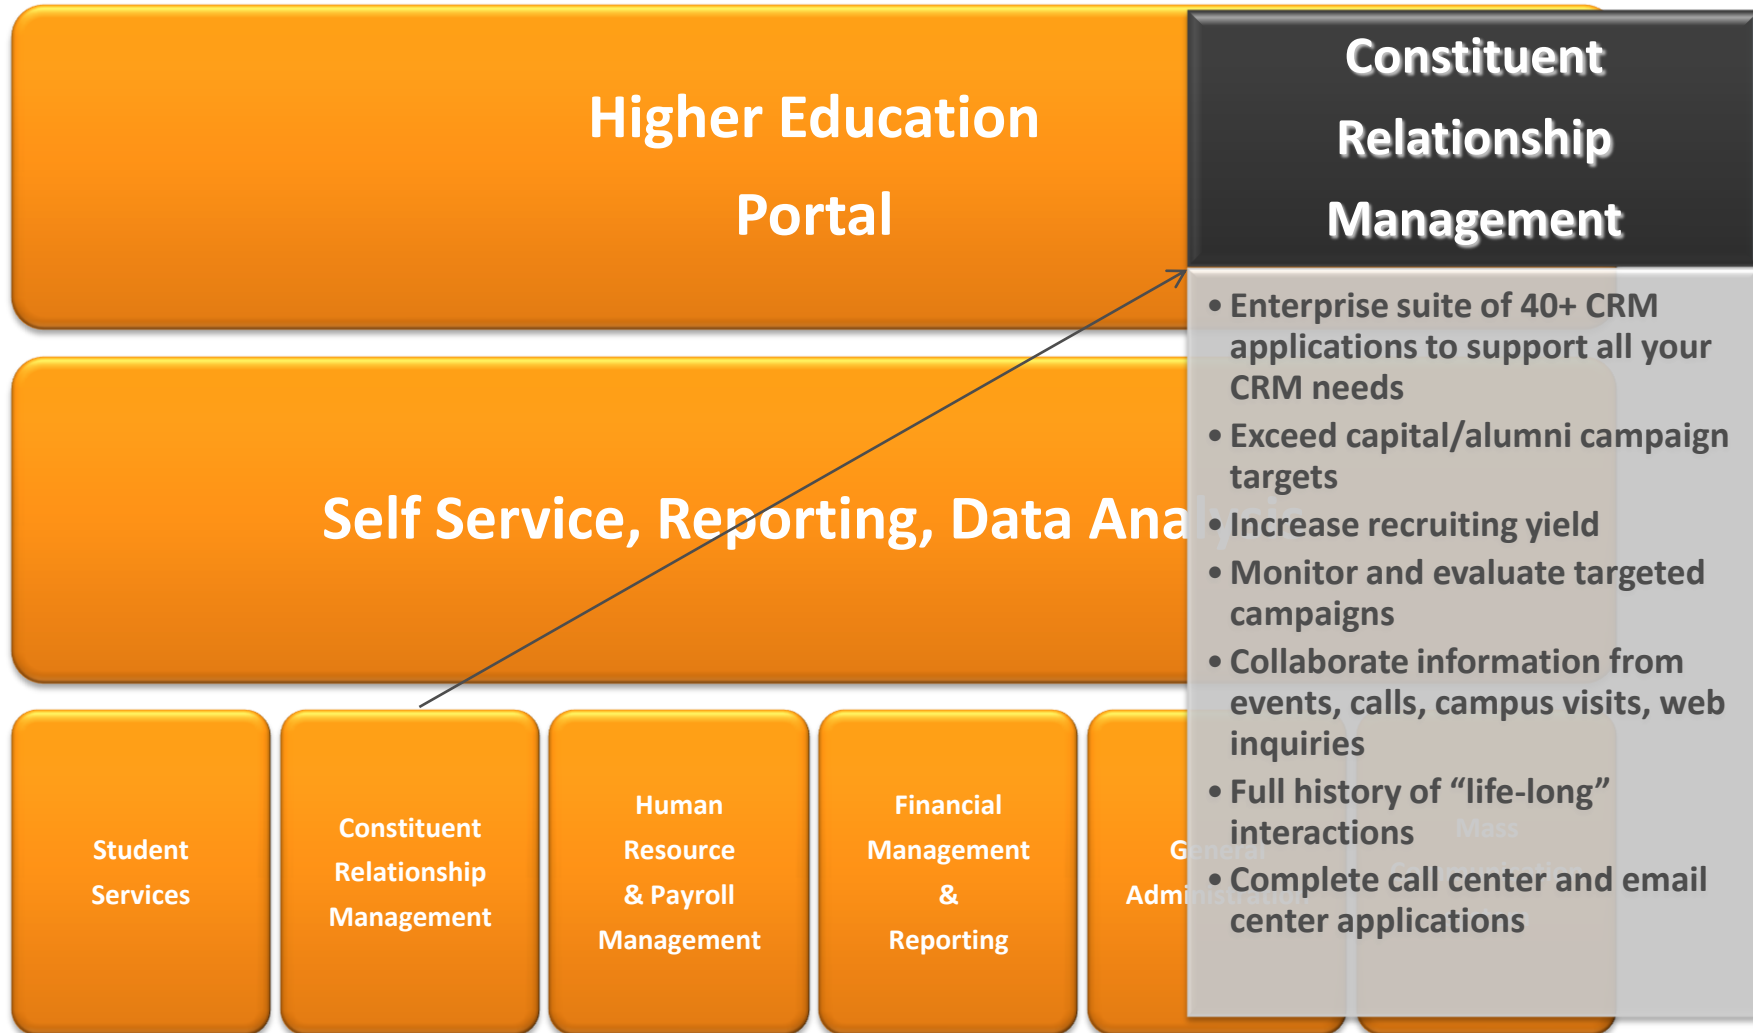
Higher Education Portal

Constituent Relationship Management

- Enterprise suite of 40+ CRM applications to support all your CRM needs
- Exceed capital/alumni campaign targets
- Increase recruiting yield
- Monitor and evaluate targeted campaigns
- Collaborate information from events, calls, campus visits, web inquiries
- Full history of "life-long" interactions
- Complete call center and email center applications

Self Service, Reporting, Data Ana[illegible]

Student Services

Constituent Relationship Management

Human Resource & Payroll Management

Financial Management & Reporting

General Administration

Mass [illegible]